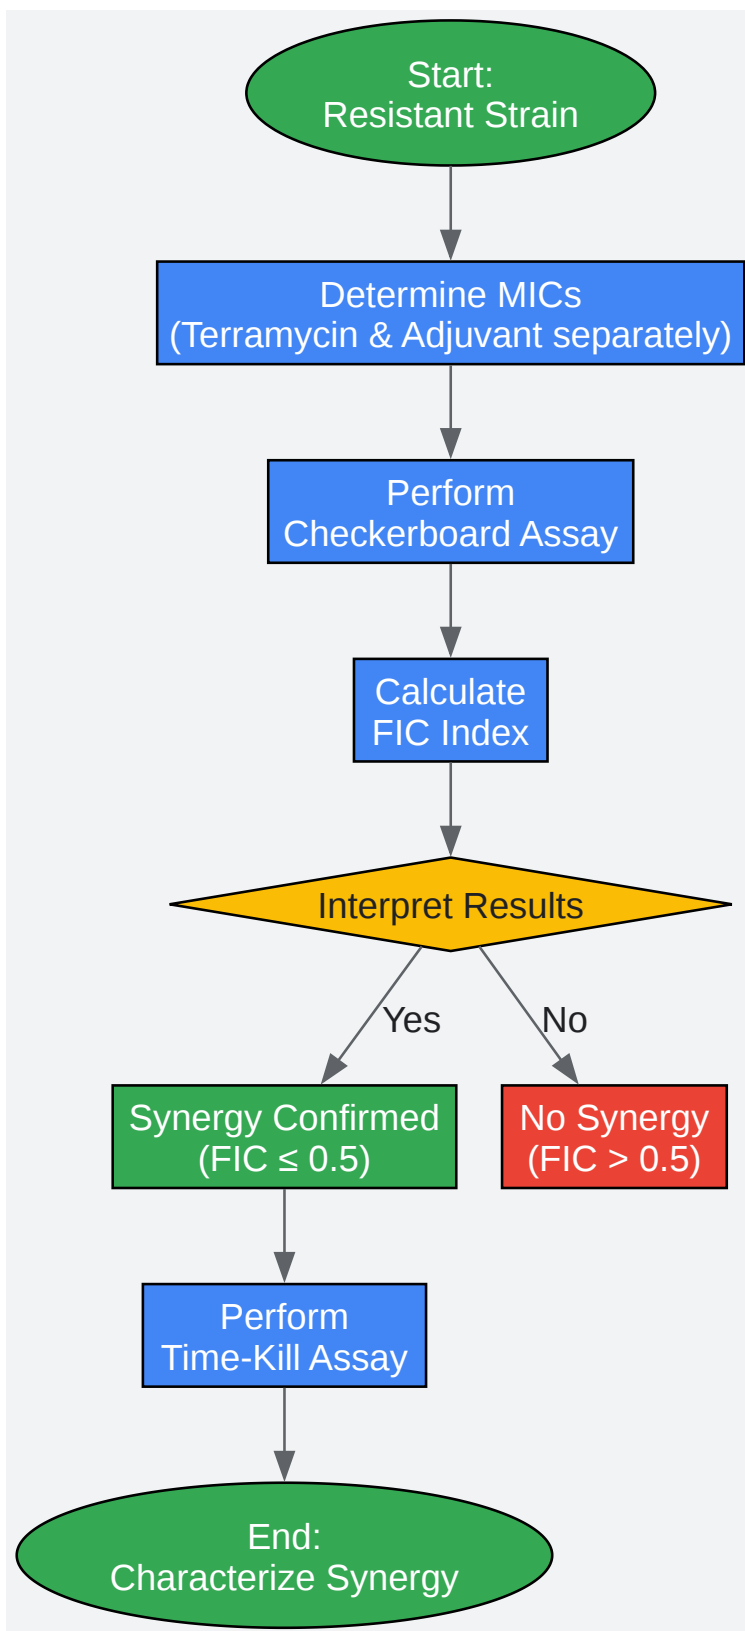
Start:
Resistant Strain

Determine MICs
(Terramycin & Adjuvant separately)

Perform
Checkerboard Assay

Calculate
FIC Index

Interpret Results

Yes

No

Synergy Confirmed
(FIC $\leq$ 0.5)

No Synergy
(FIC > 0.5)

Perform
Time-Kill Assay

End:
Characterize Synergy